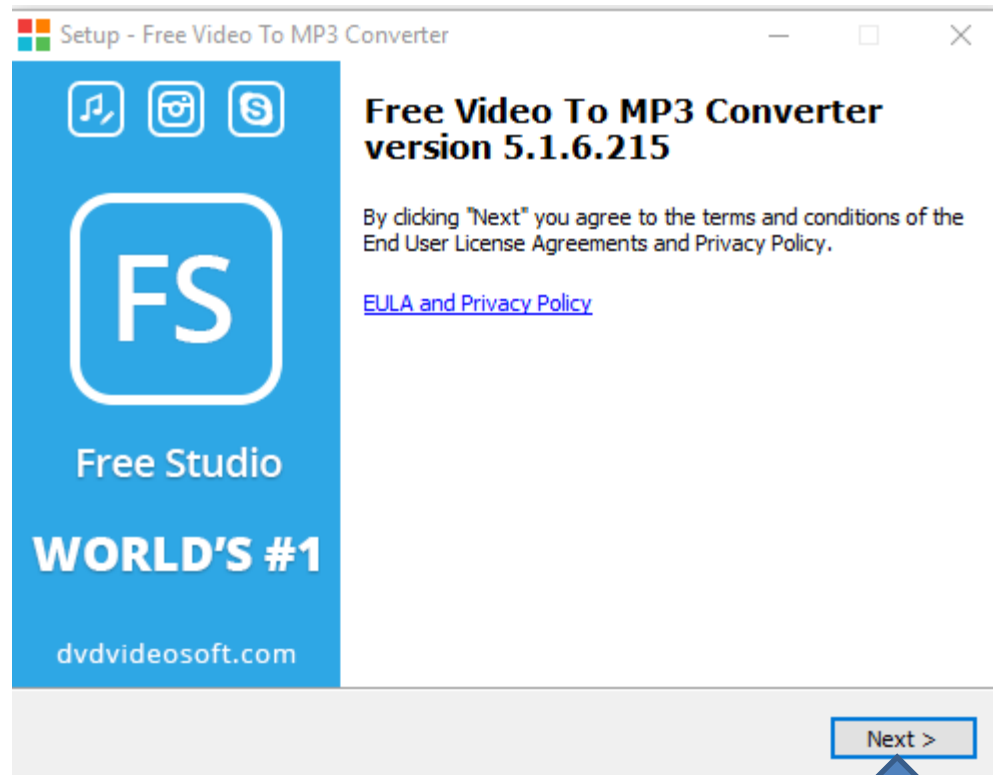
Setup - Free Video To MP3 Converter

FS

Free Studio

WORLD'S #1

dvdvideosoft.com

Free Video To MP3 Converter version 5.1.6.215

By clicking "Next" you agree to the terms and conditions of the End User License Agreements and Privacy Policy.

EULA and Privacy Policy

Next >